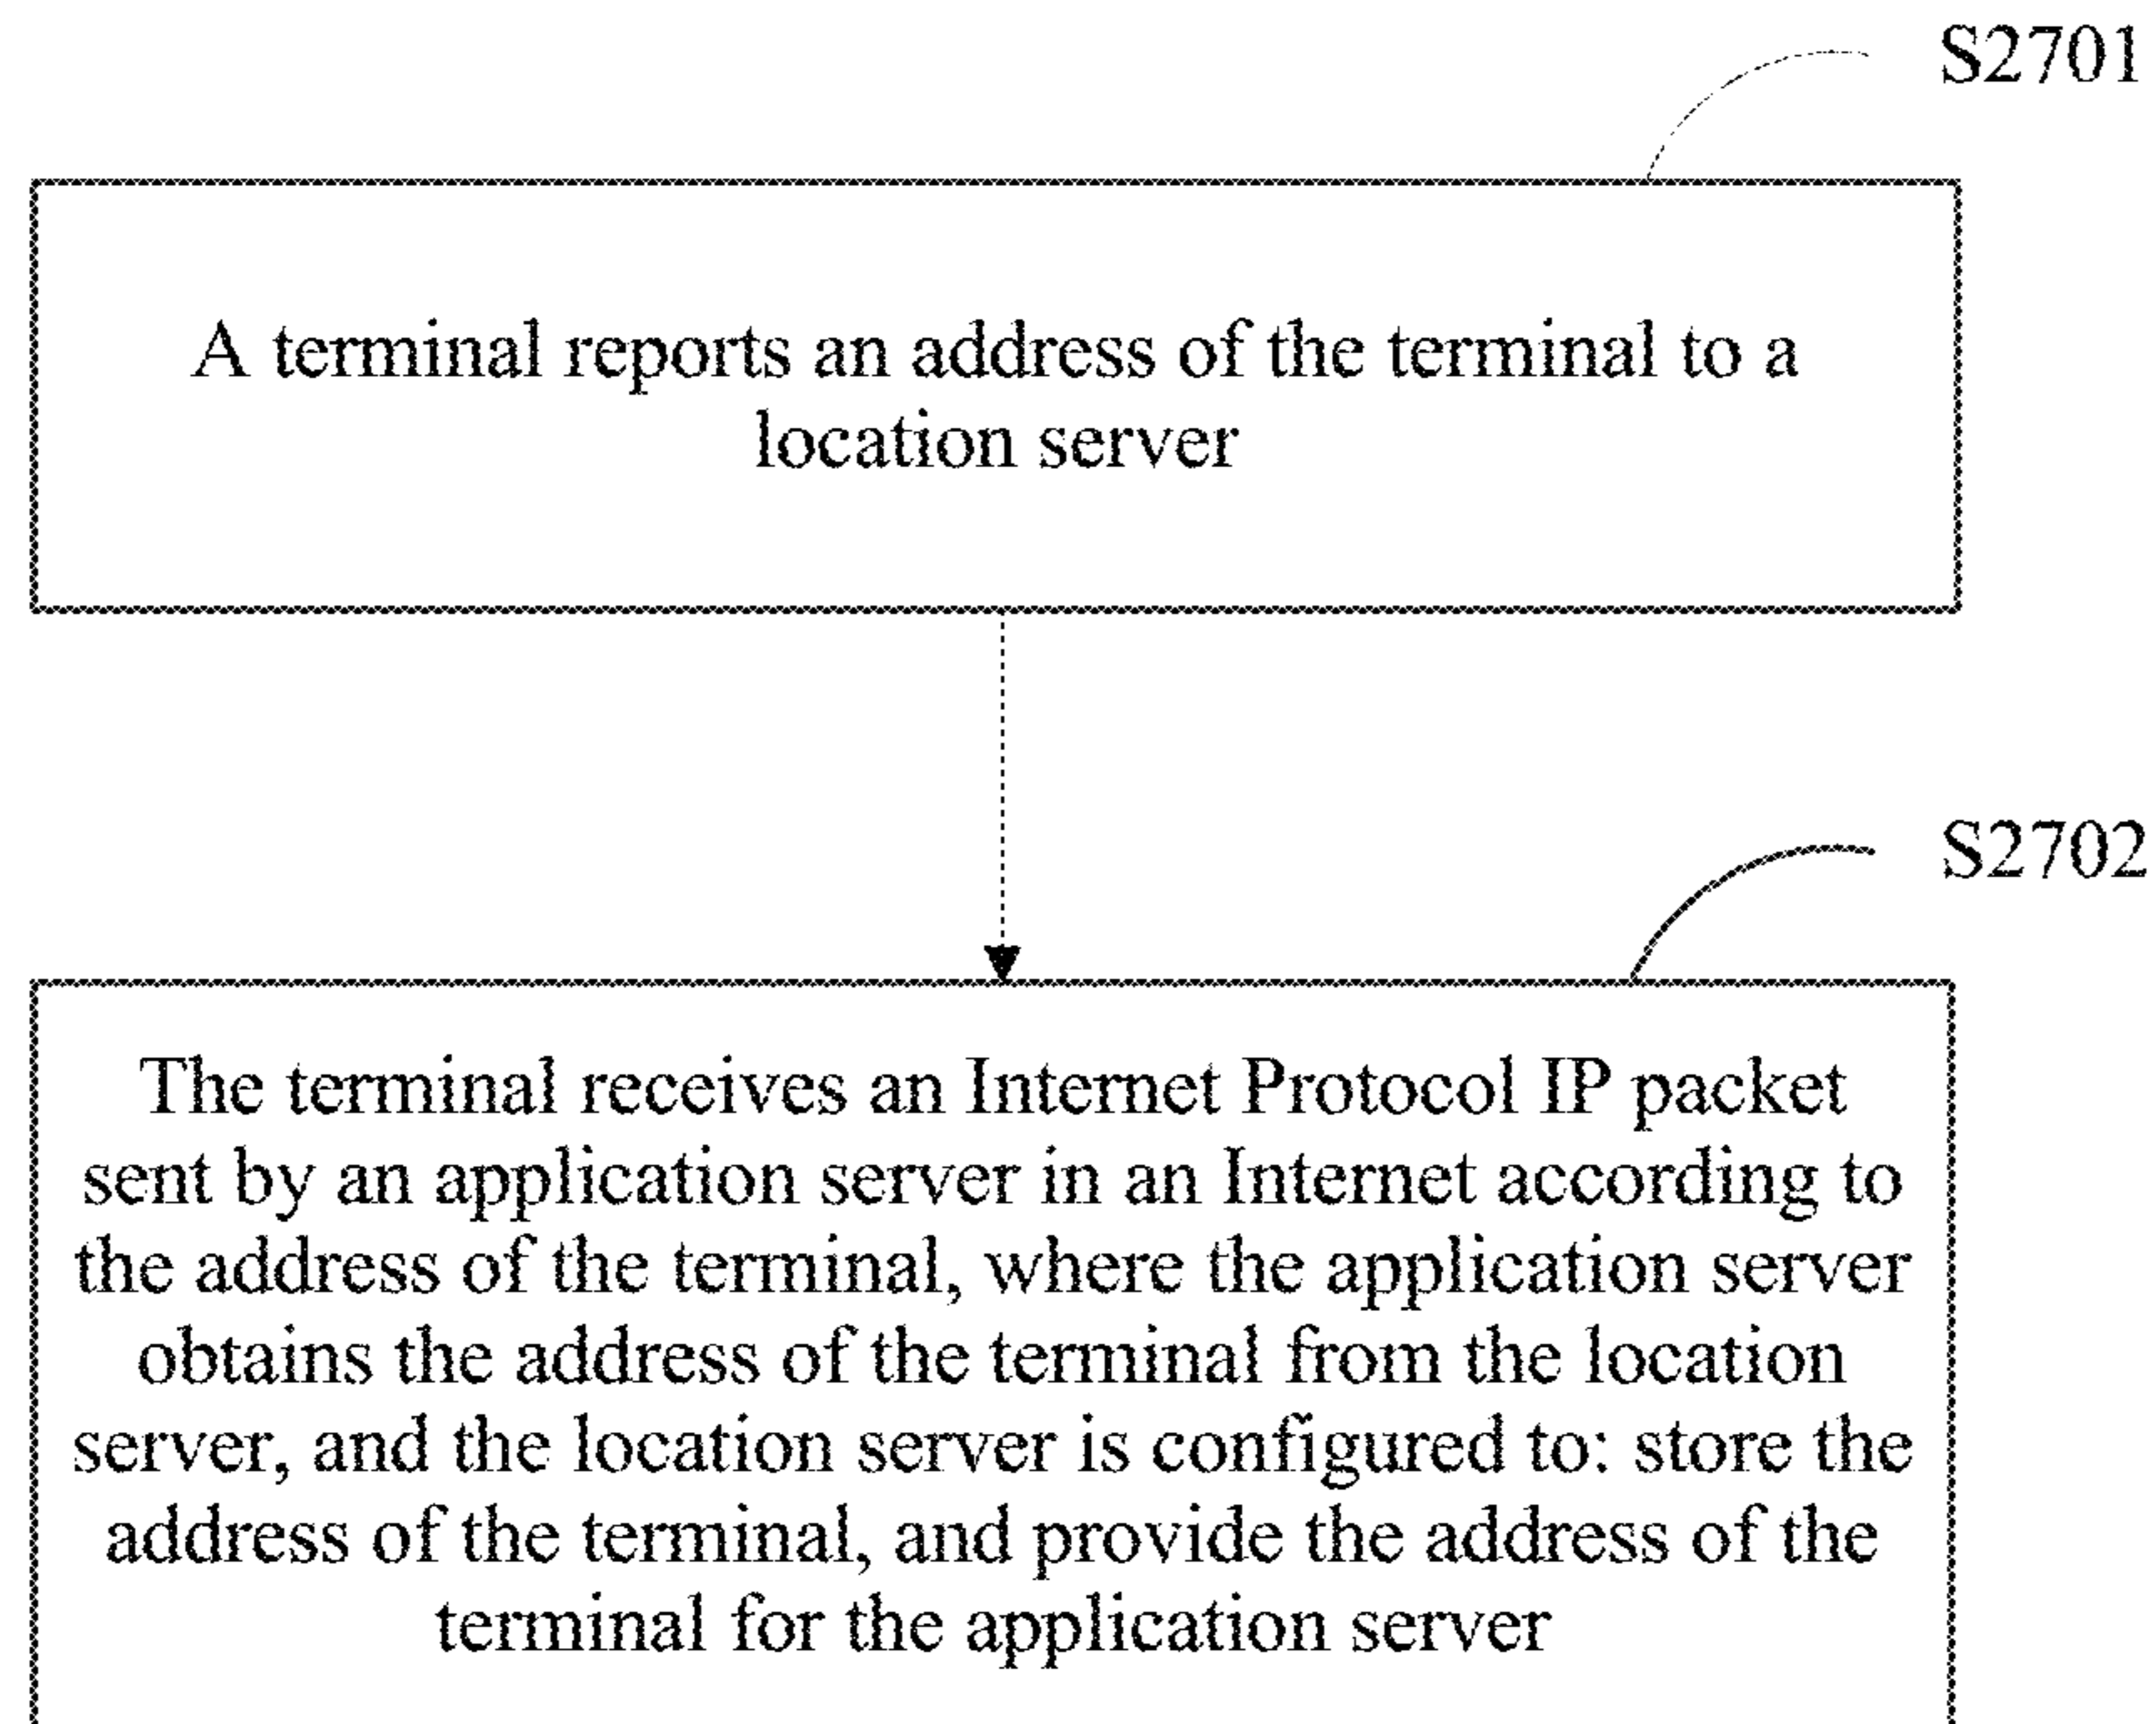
S2701

A terminal reports an address of the terminal to a location server

S2702

The terminal receives an Internet Protocol IP packet sent by an application server in an Internet according to the address of the terminal, where the application server obtains the address of the terminal from the location server, and the location server is configured to: store the address of the terminal, and provide the address of the terminal for the application server